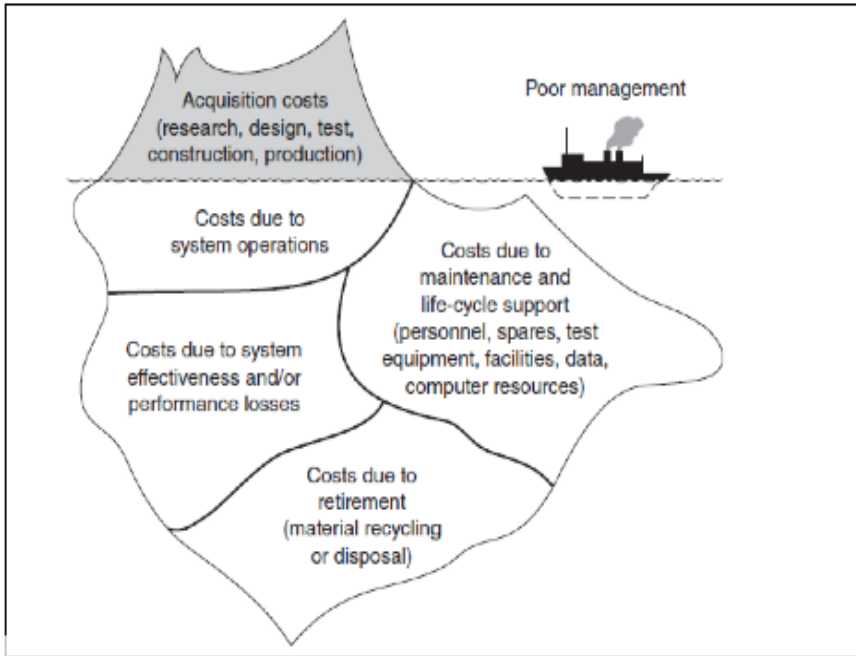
Acquisition costs (research, design, test, construction, production)

Poor management

Costs due to system operations

Costs due to maintenance and life-cycle support (personnel, spares, test equipment, facilities, data, computer resources)

Costs due to system effectiveness and/or performance losses

Costs due to retirement (material recycling or disposal)